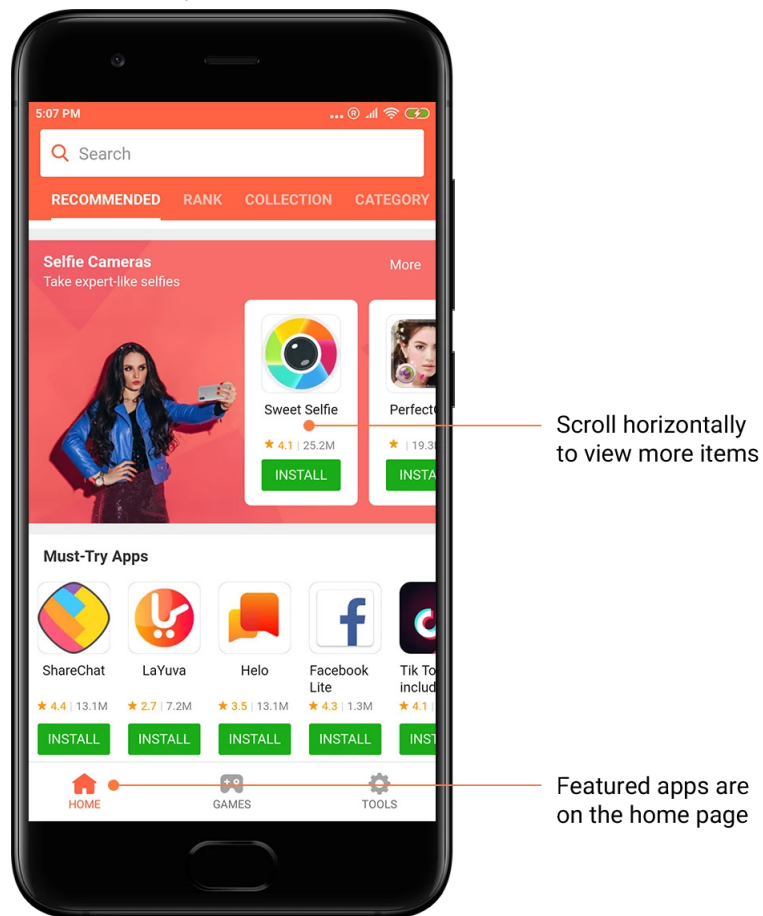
5:07 PM

Search

RECOMMENDED RANK COLLECTION CATEGORY

Selfie Cameras
Take expert-like selfies

More

Sweet Selfie
★ 4.1 | 25.2M
INSTALL

PerfectC
★ | 19.3
INSTA

Scroll horizontally to view more items

Must-Try Apps

ShareChat
★ 4.4 | 13.1M
INSTALL

LaYuva
★ 2.7 | 7.2M
INSTALL

Helo
★ 3.5 | 13.1M
INSTALL

Facebook Lite
★ 4.3 | 1.3M
INSTALL

Tik To includ
★ 4.1
INST

HOME GAMES TOOLS

Featured apps are on the home page